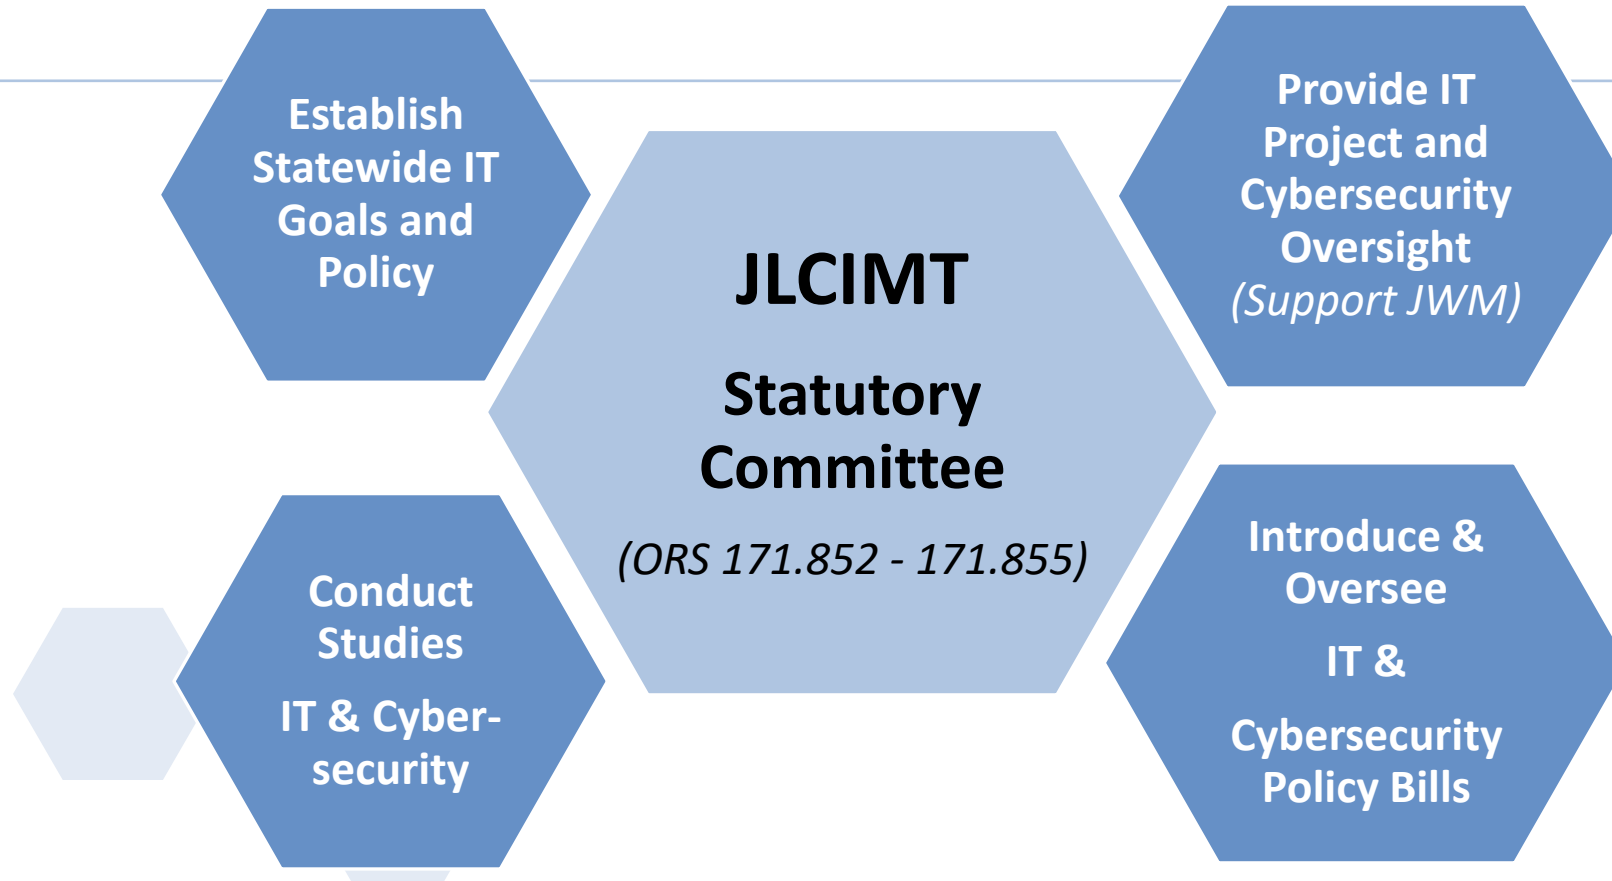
Establish Statewide IT Goals and Policy

JLCIMT

Statutory Committee

(ORS 171.852 - 171.855)

Provide IT Project and Cybersecurity Oversight (Support JWM)

Conduct Studies

IT & Cyber-security

Introduce & Oversee

IT &

Cybersecurity Policy Bills